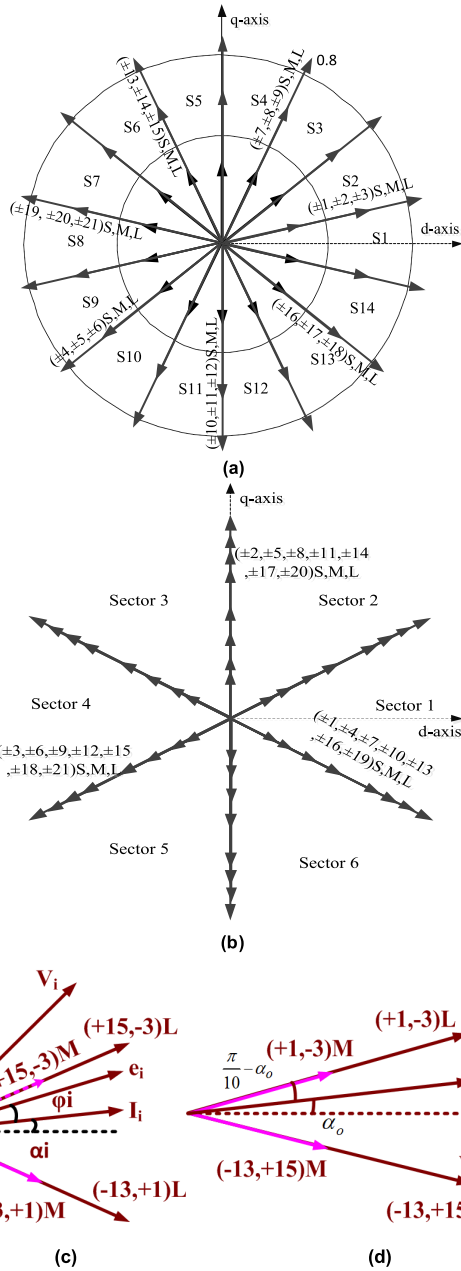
q-axis
0.8
S5
S4
(±13,±14,±15)S,M,L
(±7,±8,±9)S,M,L
S6
S3
S7
S2
(±1,±2,±3)S,M,L
(±19,±20,±21)S,M,L
d-axis
S8
S1
S9
S14
(±4,±5,±6)S,M,L
(±16,±17,±18)S,M,L
S10
S13
S11
S12
(±10,±11,±12)S,M,L
(a)

q-axis
(±2,±5,±8,±11,±14,±17,±20)S,M,L
Sector 3
Sector 2
Sector 4
Sector 1
d-axis
(±3,±6,±9,±12,±15,±18,±21)S,M,L
(±1,±4,±7,±10,±13,±16,±19)S,M,L
Sector 5
Sector 6
(b)

$V_i$
(+15,-3)L
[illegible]15,-3)M
$e_i$
φi
$I_i$
αi
(-13,+1)L
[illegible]3,+1)M
(c)

(+1,-3)L
$\frac{\pi}{10}-\alpha_o$
(+1,-3)M
$\alpha_o$
(-13,+15)M
(-13,+15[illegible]
(d)